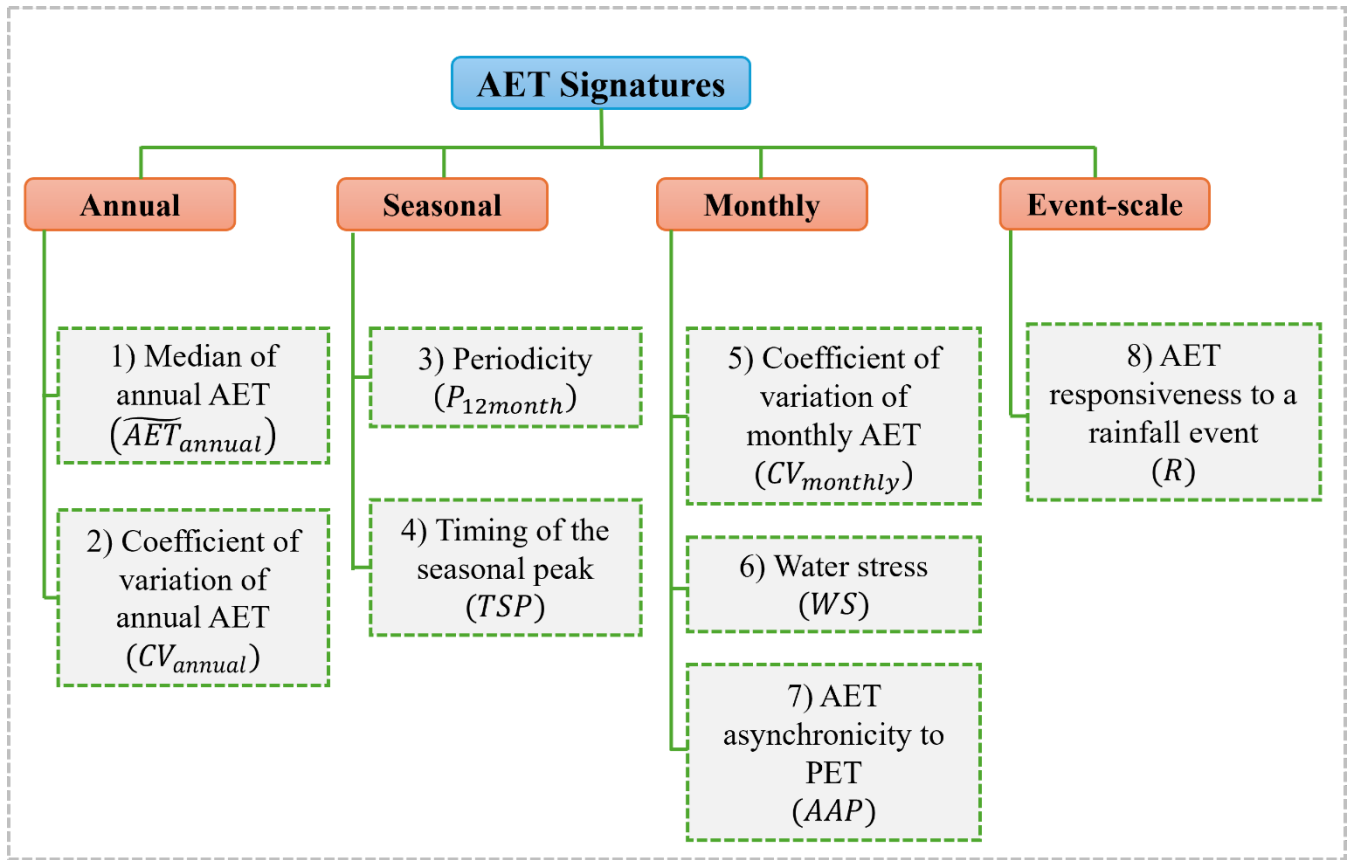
AET Signatures

Annual

1) Median of annual AET $(\widetilde{AET}_{annual})$

2) Coefficient of variation of annual AET $(CV_{annual})$

Seasonal

3) Periodicity $(P_{12month})$

4) Timing of the seasonal peak $(TSP)$

Monthly

5) Coefficient of variation of monthly AET $(CV_{monthly})$

6) Water stress $(WS)$

7) AET asynchronicity to PET $(AAP)$

Event-scale

8) AET responsiveness to a rainfall event $(R)$